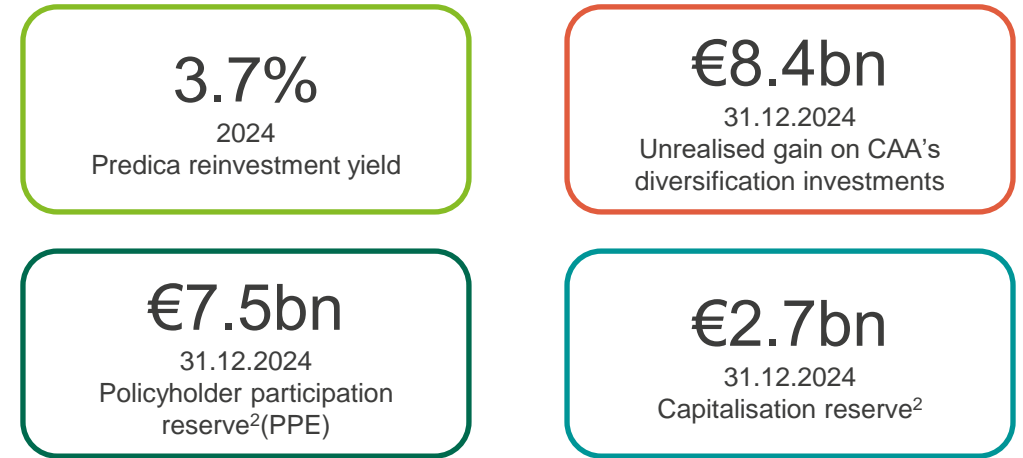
3.7%
2024
Predica reinvestment yield

€8.4bn
31.12.2024
Unrealised gain on CAA’s diversification investments

€7.5bn
31.12.2024
Policyholder participation reserve$^{2}$(PPE)

€2.7bn
31.12.2024
Capitalisation reserve$^{2}$